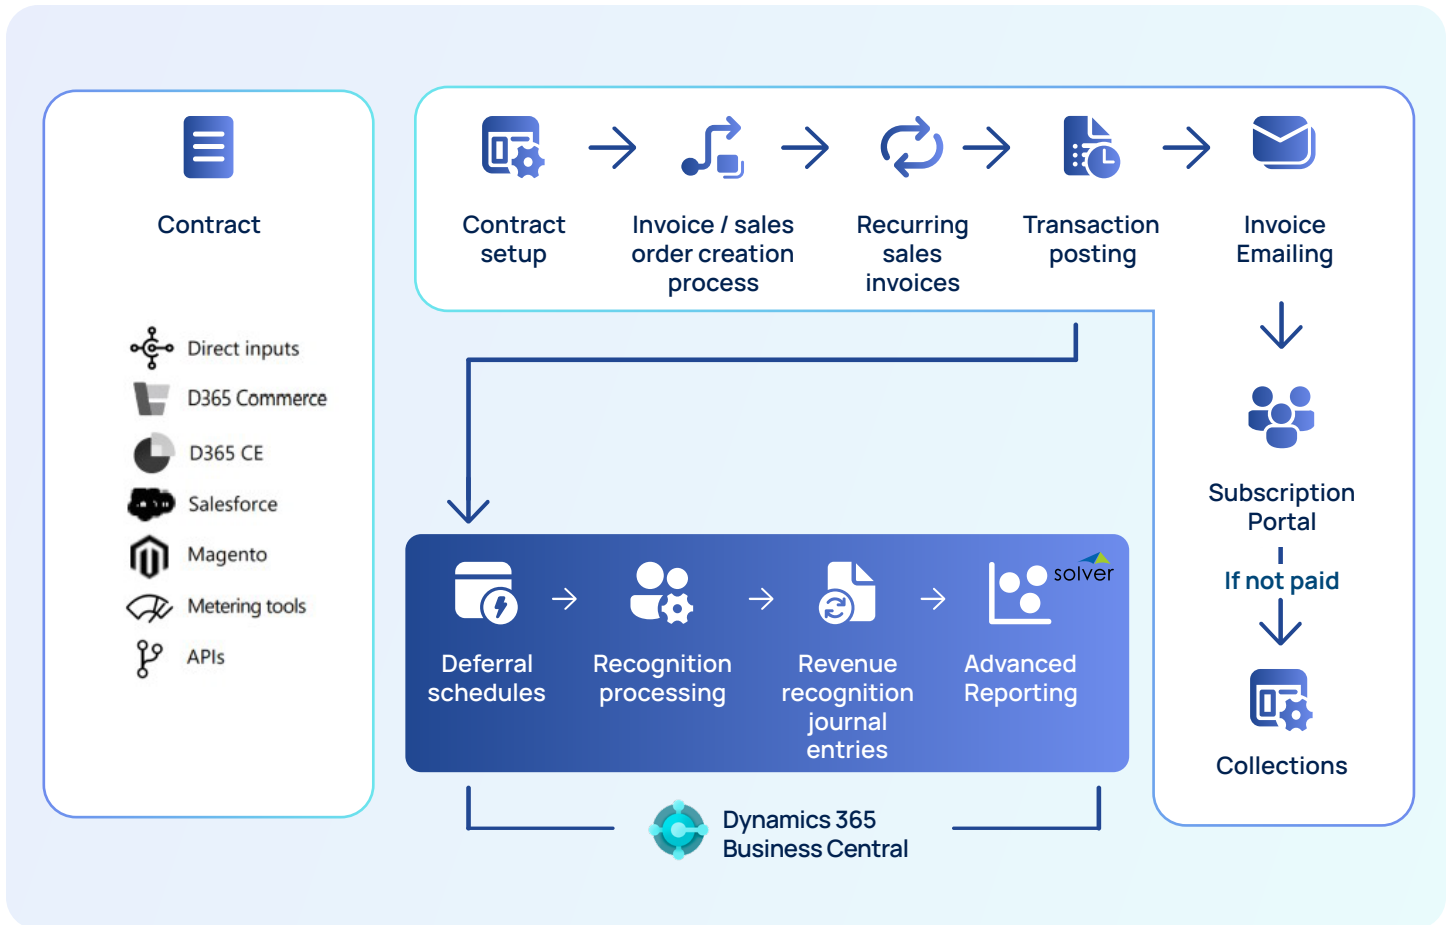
Contract

Direct inputs
D365 Commerce
D365 CE
Salesforce
Magento
Metering tools
APIs

Contract setup

Invoice / sales order creation process

Recurring sales invoices

Transaction posting

Invoice Emailing

Subscription Portal

If not paid

Collections

Deferral schedules

Recognition processing

Revenue recognition journal entries

solver

Advanced Reporting

Dynamics 365 Business Central